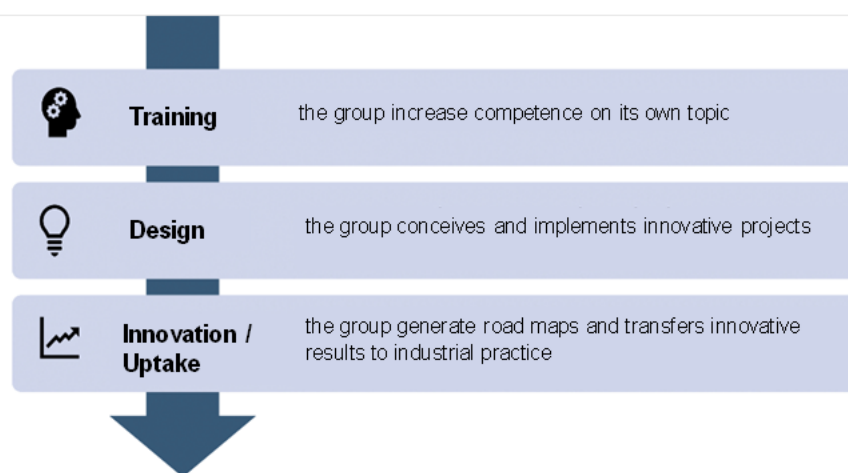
Training
the group increase competence on its own topic

Design
the group conceives and implements innovative projects

Innovation / Uptake
the group generate road maps and transfers innovative results to industrial practice